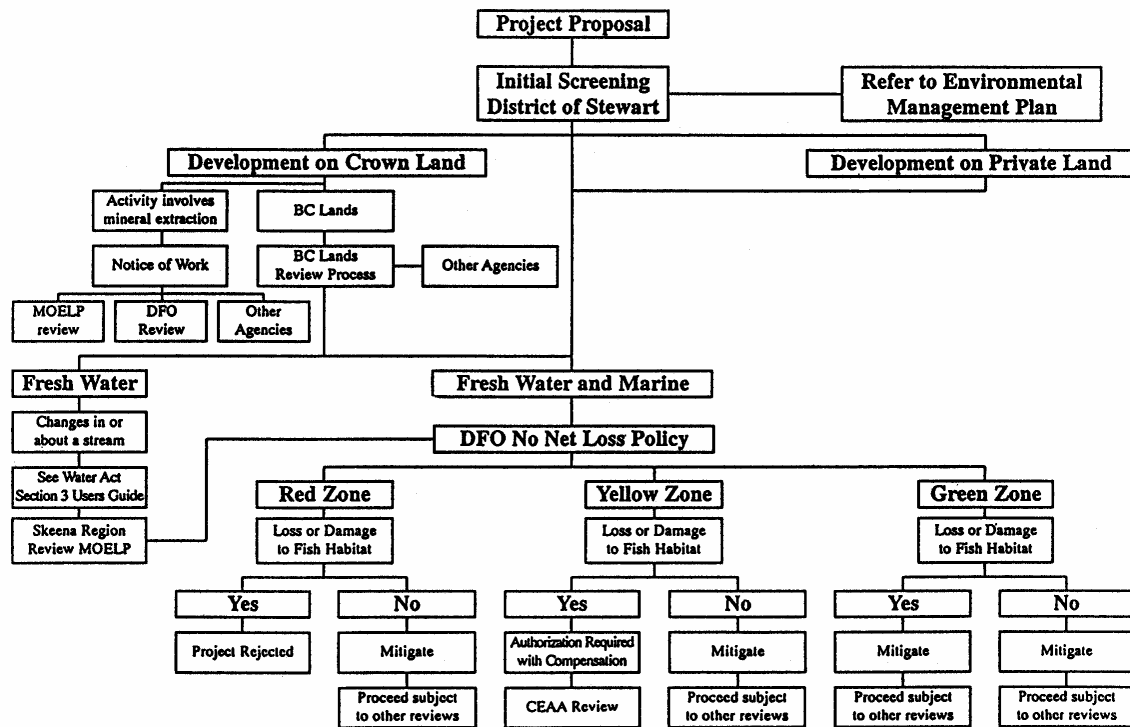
Project Proposal

Initial Screening District of Stewart

Refer to Environmental Management Plan

Development on Crown Land

Development on Private Land

Activity involves mineral extraction

BC Lands

Notice of Work

BC Lands Review Process

Other Agencies

MOELP review

DFO Review

Other Agencies

Fresh Water

Fresh Water and Marine

Changes in or about a stream

DFO No Net Loss Policy

See Water Act Section 3 Users Guide

Skeena Region Review MOELP

Red Zone

Loss or Damage to Fish Habitat

Yes

Project Rejected

No

Mitigate

Proceed subject to other reviews

Yellow Zone

Loss or Damage to Fish Habitat

Yes

Authorization Required with Compensation

CEAA Review

No

Mitigate

Proceed subject to other reviews

Green Zone

Loss or Damage to Fish Habitat

Yes

Mitigate

Proceed subject to other reviews

No

Mitigate

Proceed subject to other reviews